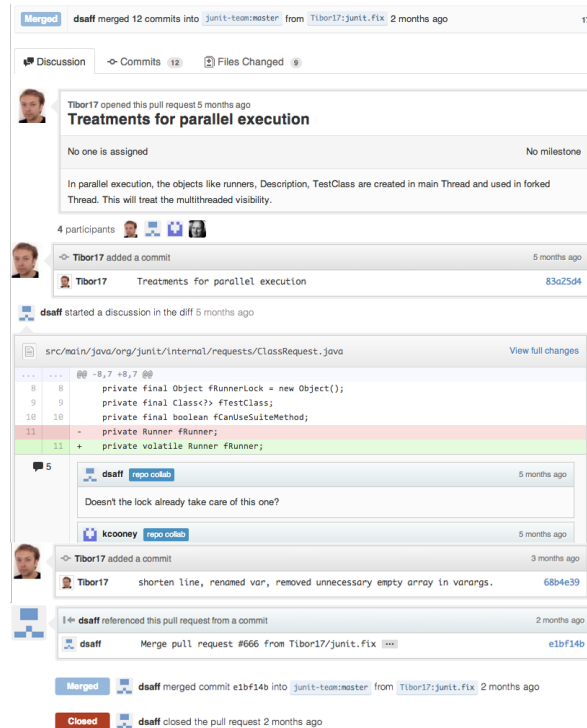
Merged dsaff merged 12 commits into junit-team:master from Tibor17:junit.fix 2 months ago

Discussion Commits 12 Files Changed 9

Tibor17 opened this pull request 5 months ago

Treatments for parallel execution

No one is assigned

No milestone

In parallel execution, the objects like runners, Description, TestClass are created in main Thread and used in forked Thread. This will treat the multithreaded visibility.

4 participants

Tibor17 added a commit

5 months ago

Tibor17 Treatments for parallel execution 83a25d4

dsaff started a discussion in the diff 5 months ago

src/main/java/org/junit/internal/requests/ClassRequest.java

View full changes

| | | |
|---|---|---|
| ... | ... | @@ -8,7 +8,7 @@ |
| 8 | 8 | private final Object fRunnerLock = new Object(); |
| 9 | 9 | private final Class<?> fTestClass; |
| 10 | 10 | private final boolean fCanUseSuiteMethod; |
| 11 | | - private Runner fRunner; |
| | 11 | + private volatile Runner fRunner; |

5

dsaff repo collab

5 months ago

Doesn't the lock already take care of this one?

kcooney repo collab

5 months ago

Tibor17 added a commit

3 months ago

Tibor17 shorten line, renamed var, removed unnecessary empty array in varargs. 68b4e39

dsaff referenced this pull request from a commit

2 months ago

dsaff Merge pull request #666 from Tibor17/junit.fix ... e1bf14b

Merged dsaff merged commit e1bf14b into junit-team:master from Tibor17:junit.fix 2 months ago

Closed dsaff closed the pull request 2 months ago